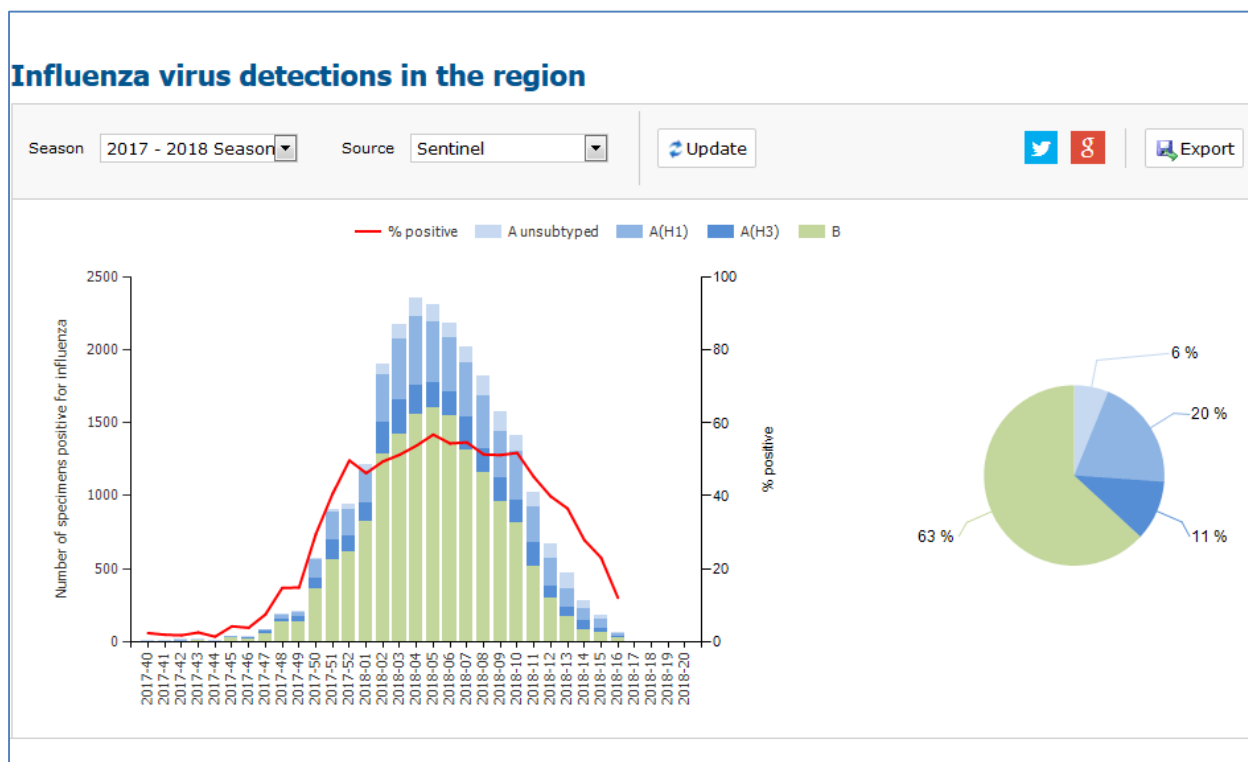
Influenza virus detections in the region

Season 2017 - 2018 Season Source Sentinel Update Export

% positive A unsubtyped A(H1) A(H3) B

2500
2000
1500
1000
500
0

Number of specimens positive for influenza

100
80
60
40
20
0

% positive

2017-40 2017-41 2017-42 2017-43 2017-44 2017-45 2017-46 2017-47 2017-48 2017-49 2017-50 2017-51 2017-52 2018-01 2018-02 2018-03 2018-04 2018-05 2018-06 2018-07 2018-08 2018-09 2018-10 2018-11 2018-12 2018-13 2018-14 2018-15 2018-16 2018-17 2018-18 2018-19 2018-20

6 %
20 %
11 %
63 %